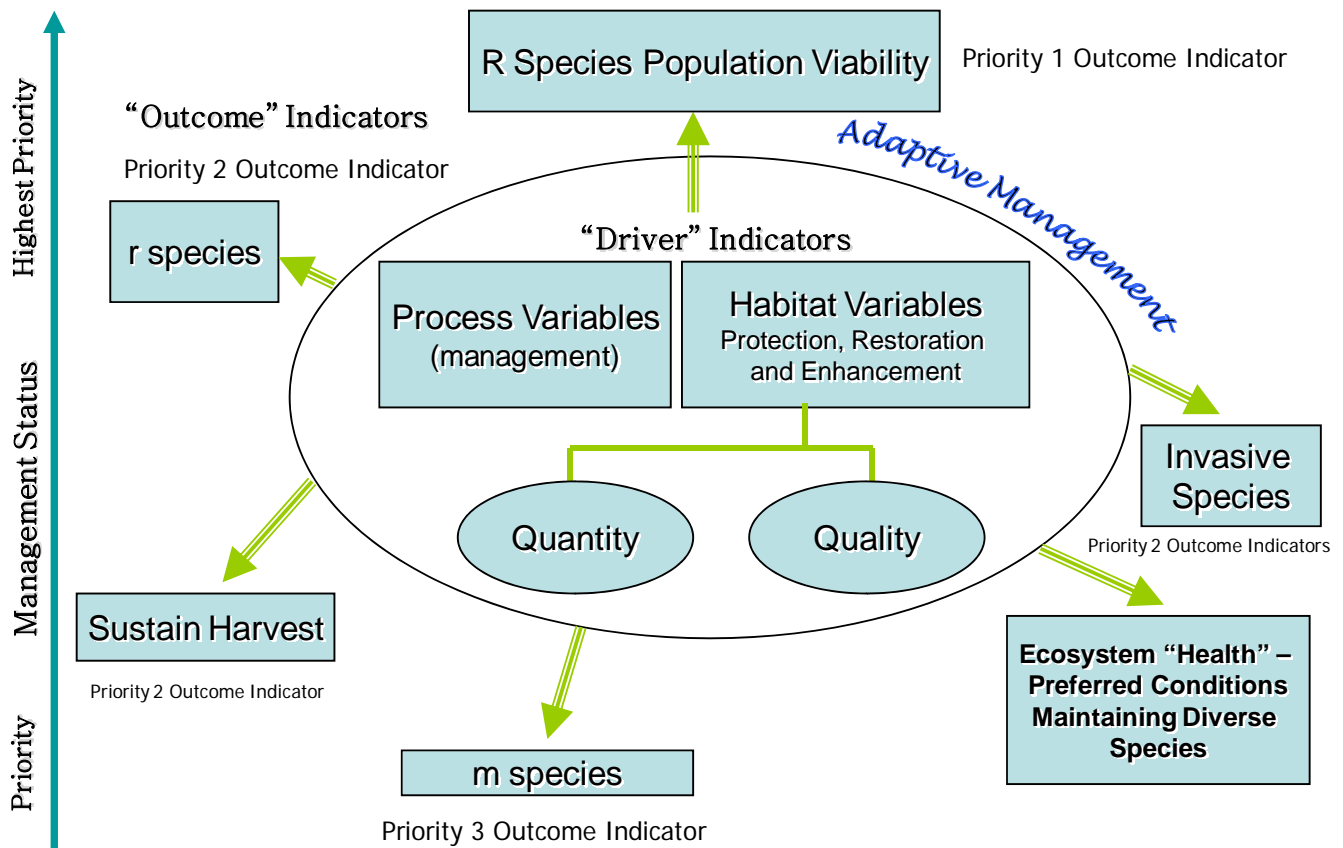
Highest Priority

Management Status

Priority

R Species Population Viability

Priority 1 Outcome Indicator

“Outcome” Indicators

Priority 2 Outcome Indicator

Adaptive Management

r species

“Driver” Indicators

Process Variables (management)

Habitat Variables
Protection, Restoration and Enhancement

Invasive Species

Priority 2 Outcome Indicators

Quantity

Quality

Sustain Harvest

Priority 2 Outcome Indicator

Ecosystem “Health” – Preferred Conditions Maintaining Diverse Species

m species

Priority 3 Outcome Indicator